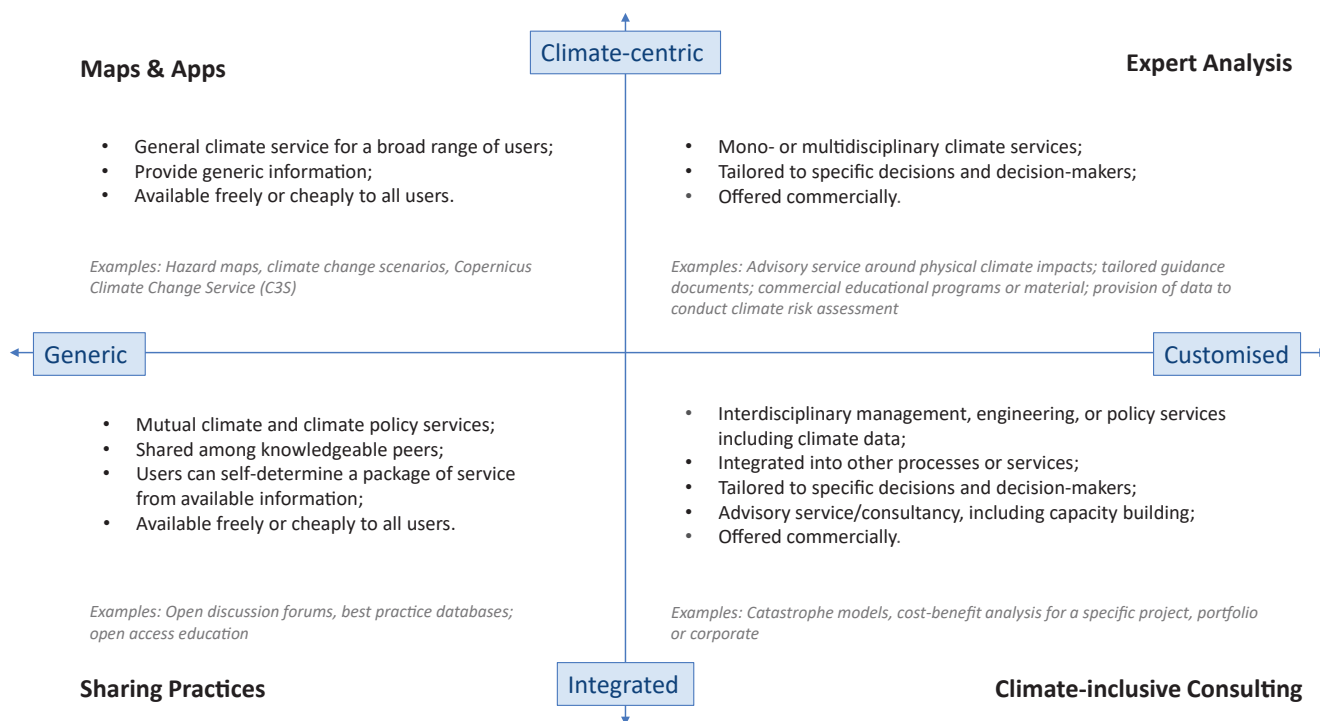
Climate-centric

Maps & Apps

Expert Analysis

- General climate service for a broad range of users;
- Provide generic information;
- Available freely or cheaply to all users.

Examples: Hazard maps, climate change scenarios, Copernicus Climate Change Service (C3S)

- Mono- or multidisciplinary climate services;
- Tailored to specific decisions and decision-makers;
- Offered commercially.

Examples: Advisory service around physical climate impacts; tailored guidance documents; commercial educational programs or material; provision of data to conduct climate risk assessment

Generic

Customised

- Mutual climate and climate policy services;
- Shared among knowledgeable peers;
- Users can self-determine a package of service from available information;
- Available freely or cheaply to all users.

Examples: Open discussion forums, best practice databases; open access education

- Interdisciplinary management, engineering, or policy services including climate data;
- Integrated into other processes or services;
- Tailored to specific decisions and decision-makers;
- Advisory service/consultancy, including capacity building;
- Offered commercially.

Examples: Catastrophe models, cost-benefit analysis for a specific project, portfolio or corporate

Sharing Practices

Integrated

Climate-inclusive Consulting